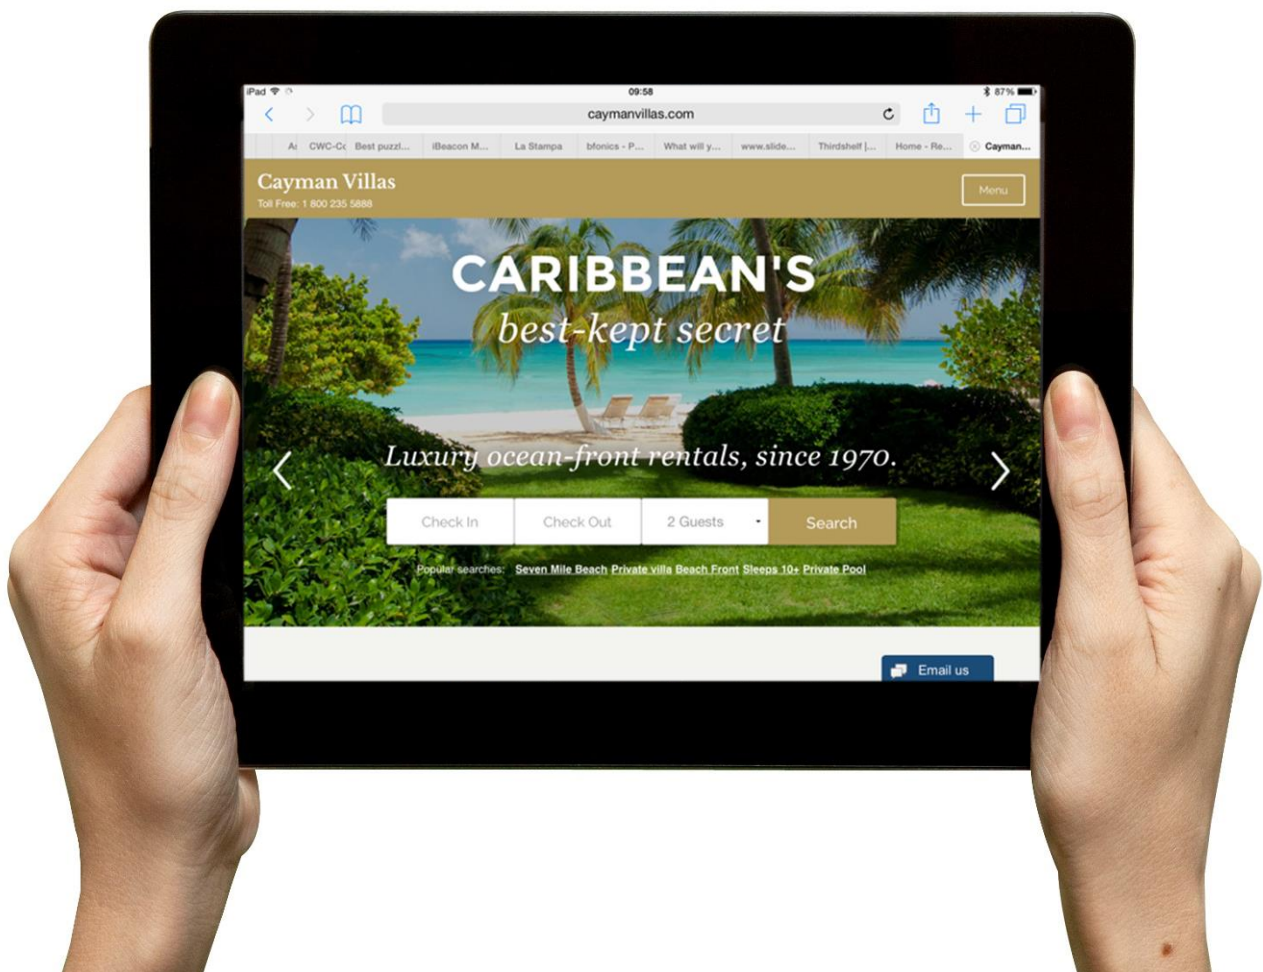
iPad 09:58 87%

caymanvillas.com

A: CWC-C: Best puzzl... iBeacon M... La Stampa bfonics - P... What will y... www.slide... Thirdshelf |... Home - Re... Cayman...

Cayman Villas
Toll Free: 1 800 235 5888

Menu

CARIBBEAN'S
best-kept secret

Luxury ocean-front rentals, since 1970.

Check In
Check Out
2 Guests
Search

Popular searches: Seven Mile Beach Private villa Beach Front Sleeps 10+ Private Pool

Email us